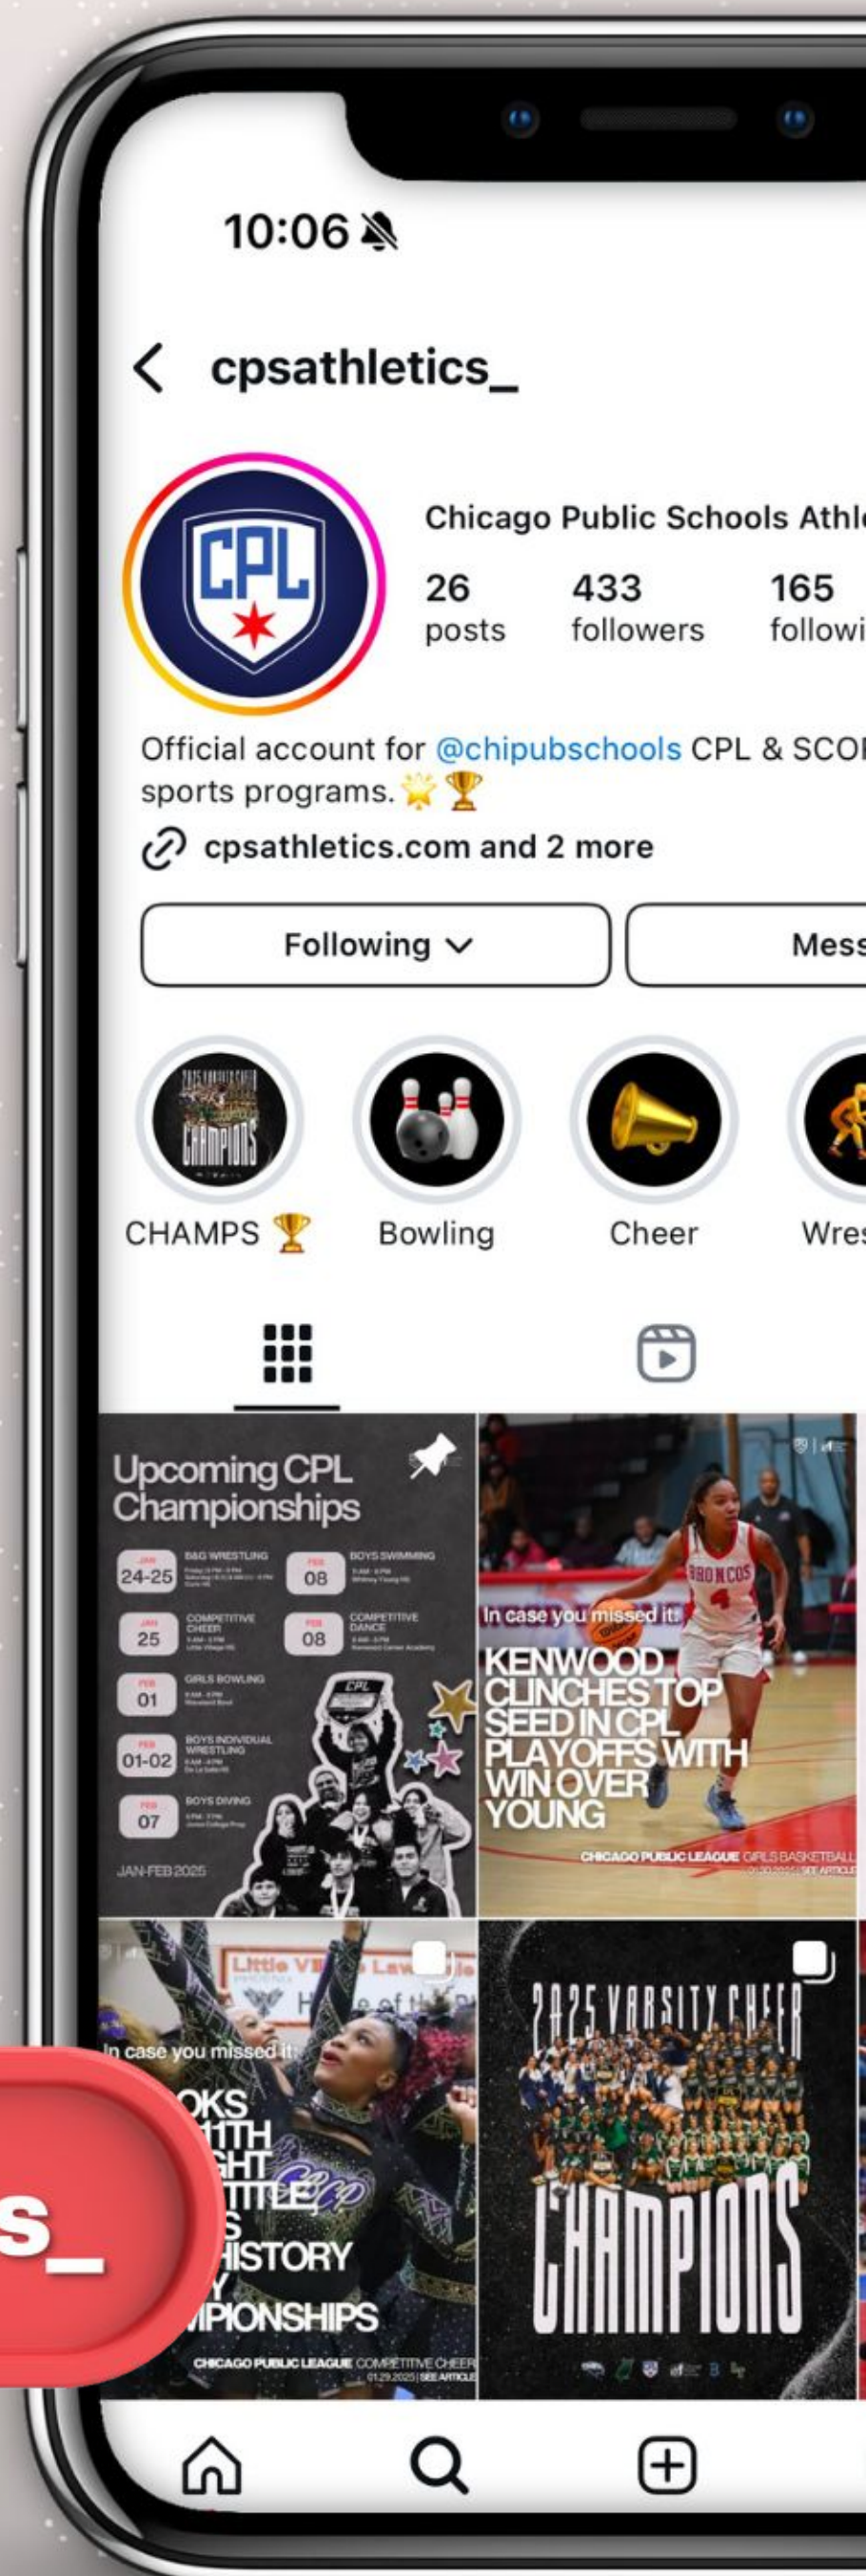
10:06

cpsathletics_

CPL

Chicago Public Schools Athl

26 posts
433 followers
165 followi

Official account for @chipubschools CPL & SCO sports programs. 🌟🏆

cpsathletics.com and 2 more

Following

Mess

CHAMPS 🏆
Bowling
Cheer
Wres

Upcoming CPL Championships

JAN 24-25 B&G WRESTLING
JAN 25 COMPETITIVE CHEER
FEB 01 GIRLS BOWLING
FEB 01-02 BOYS INDIVIDUAL WRESTLING
FEB 07 BOYS DIVING
FEB 08 BOYS SWIMMING
FEB 08 COMPETITIVE DANCE

JAN-FEB 2025

In case you missed it:
KENWOOD CLINCHES TOP SEED IN CPL PLAYOFFS WITH WIN OVER YOUNG

CHICAGO PUBLIC LEAGUE GIRLS BASKETBALL

BRONCOS 4

In case you missed it:
OKS 11TH GHT TITLE S HISTORY Y IPIONSHIPS

CHICAGO PUBLIC LEAGUE COMPETITIVE CHEER 01.29.2025 | SEE ARTICLE

2025 VARSITY CHEER
CHAMPIONS

s_